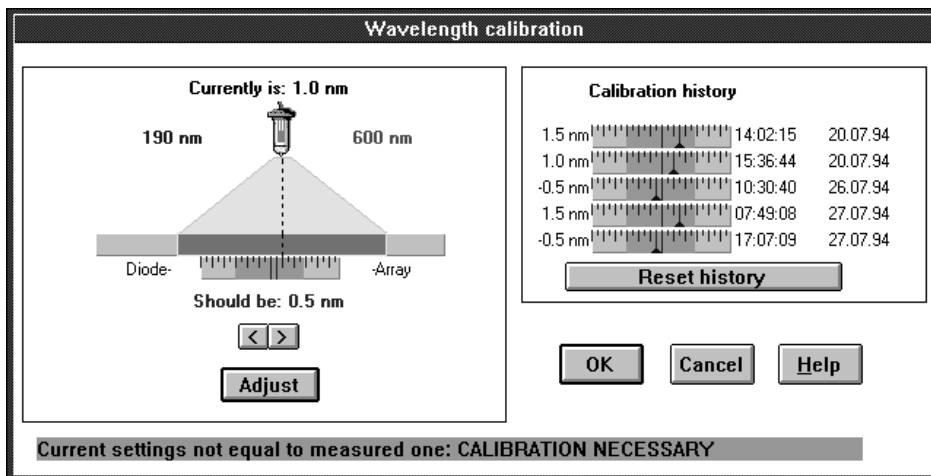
Wavelength calibration

Currently is: 1.0 nm

190 nm

600 nm

Diode-

-Array

Should be: 0.5 nm

< >

Adjust

Calibration history

| | | |
|---|---|---|
| 1.5 nm | 14:02:15 | 20.07.94 |
| 1.0 nm | 15:36:44 | 20.07.94 |
| -0.5 nm | 10:30:40 | 26.07.94 |
| 1.5 nm | 07:49:08 | 27.07.94 |
| -0.5 nm | 17:07:09 | 27.07.94 |

Reset history

OK

Cancel

Help

Current settings not equal to measured one: CALIBRATION NECESSARY